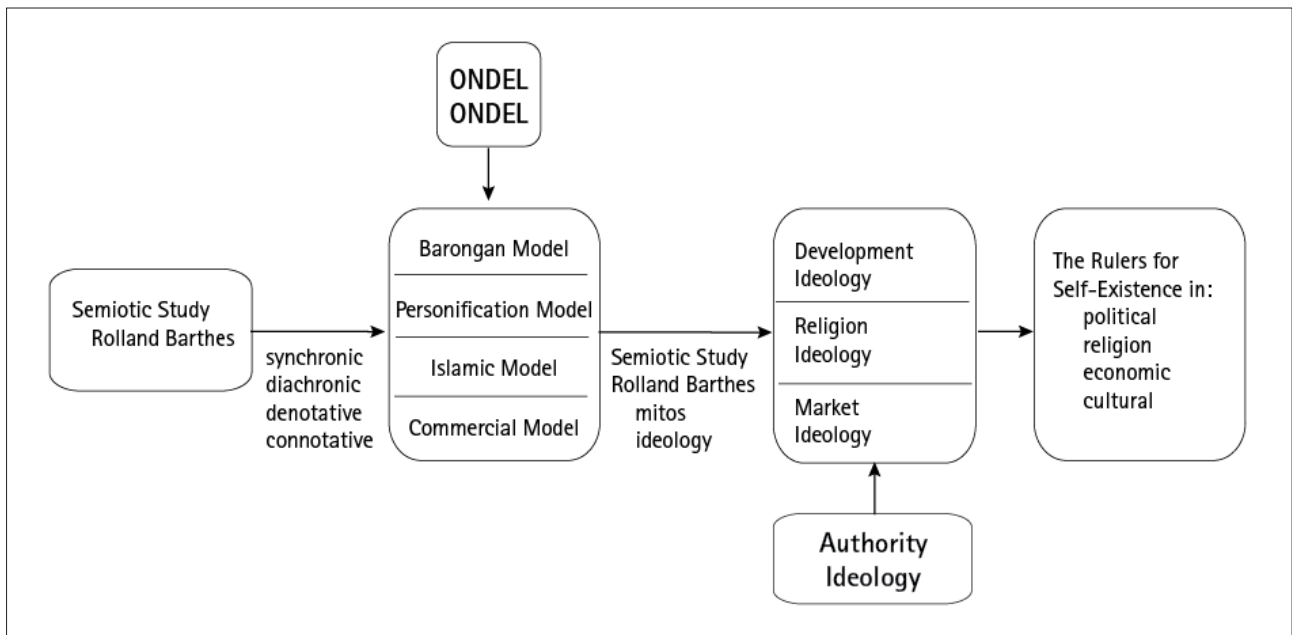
ONDEL ONDEL

Semiotic Study Rolland Barthes

synchronic
diachronic
denotative
connotative

Barongan Model

Personification Model

Islamic Model

Commercial Model

Semiotic Study Rolland Barthes
mitos
ideology

Development Ideology

Religion Ideology

Market Ideology

Authority Ideology

The Rulers for Self-Existence in:
political
religion
economic
cultural